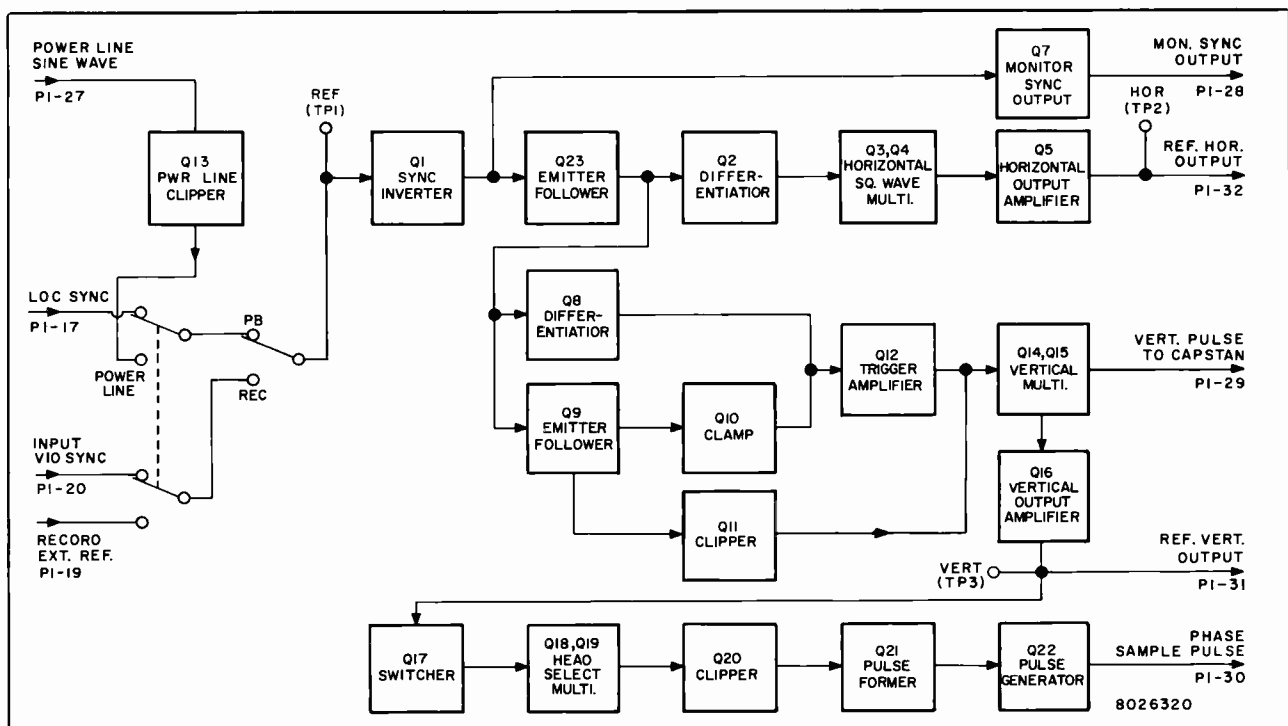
POWER LINE SINE WAVE
P1-27

Q13 PWR LINE CLIPPER

REF (TP1)

Q1 SYNC INVERTER

Q23 EMITTER FOLLOWER

Q2 DIFFER-ENTIATIOR

Q3,Q4 HORIZONTAL SQ. WAVE MULTI.

Q7 MONITOR SYNC OUTPUT

MON. SYNC OUTPUT
P1-28

HOR (TP2)

Q5 HORIZONTAL OUTPUT AMPLIFIER

REF. HOR. OUTPUT
P1-32

LOC SYNC
P1-17

PB

POWER LINE

REC

Q8 DIFFER-ENTIATIOR

Q12 TRIGGER AMPLIFIER

Q14,Q15 VERTICAL MULTI.

VERT. PULSE TO CAPSTAN
P1-29

INPUT VIO SYNC
P1-20

Q9 EMITTER FOLLOWER

Q10 CLAMP

Q16 VERTICAL OUTPUT AMPLIFIER

RECORO EXT. REF.
P1-19

Q11 CLIPPER

REF. VERT. OUTPUT

VERT (TP3)

P1-31

Q17 SWITCHER

Q18,Q19 HEAO SELECT MULTI.

Q20 CLIPPER

Q21 PULSE FORMER

Q22 PULSE GENERATOR

PHASE SAMPLE PULSE
P1-30

8026320